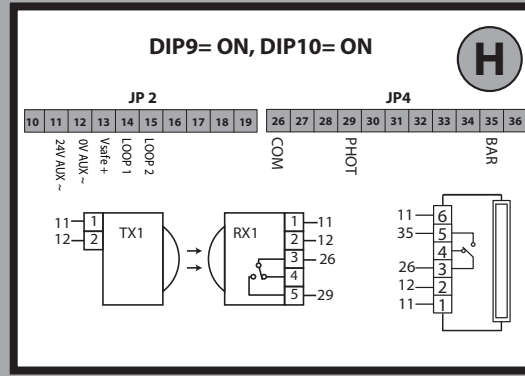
DIP9= ON, DIP10= ON

H

JP 2

JP4

| 10 | 11 | 12 | 13 | 14 | 15 | 16 | 17 | 18 | 19 |
|---|---|---|---|---|---|---|---|---|---|

| 26 | 27 | 28 | 29 | 30 | 31 | 32 | 33 | 34 | 35 | 36 |
|---|---|---|---|---|---|---|---|---|---|---|

24V AUX ~
0V AUX ~
Vsafe +
LOOP 1
LOOP 2

COM
PHOT
BAR

11 1
12 2
TX1

RX1
1 11
2 12
3 26
4
5 29

11 6
35 5
4
26 3
12 2
11 1